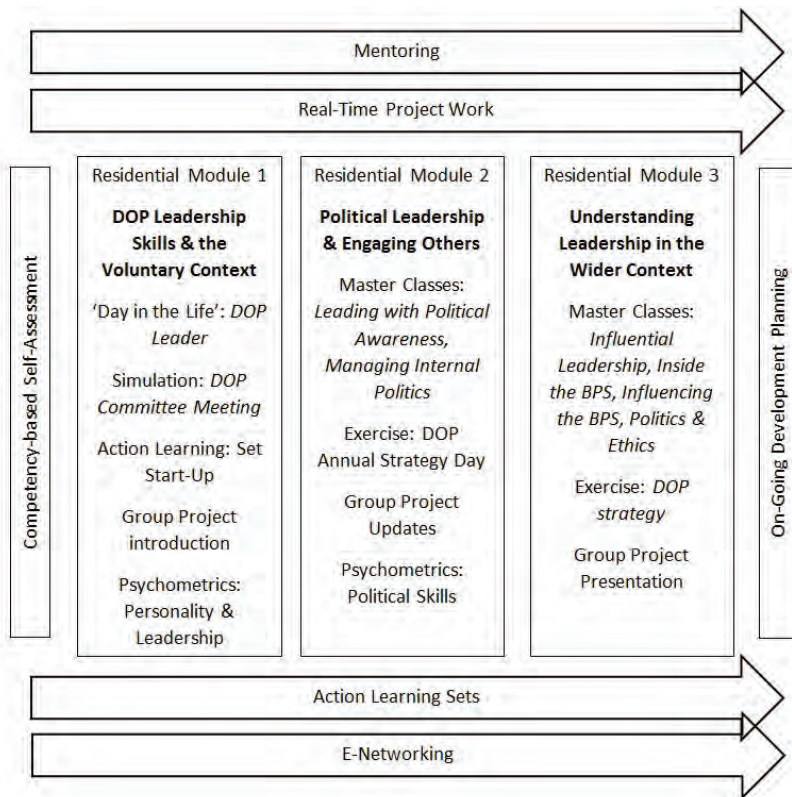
Mentoring

Real-Time Project Work

Competency-based Self-Assessment

Residential Module 1

**DOP Leadership Skills & the Voluntary Context**

'Day in the Life': *DOP Leader*

Simulation: *DOP Committee Meeting*

Action Learning: Set Start-Up

Group Project introduction

Psychometrics: Personality & Leadership

Residential Module 2

**Political Leadership & Engaging Others**

Master Classes: *Leading with Political Awareness, Managing Internal Politics*

Exercise: DOP Annual Strategy Day

Group Project Updates

Psychometrics: Political Skills

Residential Module 3

**Understanding Leadership in the Wider Context**

Master Classes: *Influential Leadership, Inside the BPS, Influencing the BPS, Politics & Ethics*

Exercise: *DOP strategy*

Group Project Presentation

On-Going Development Planning

Action Learning Sets

E-Networking